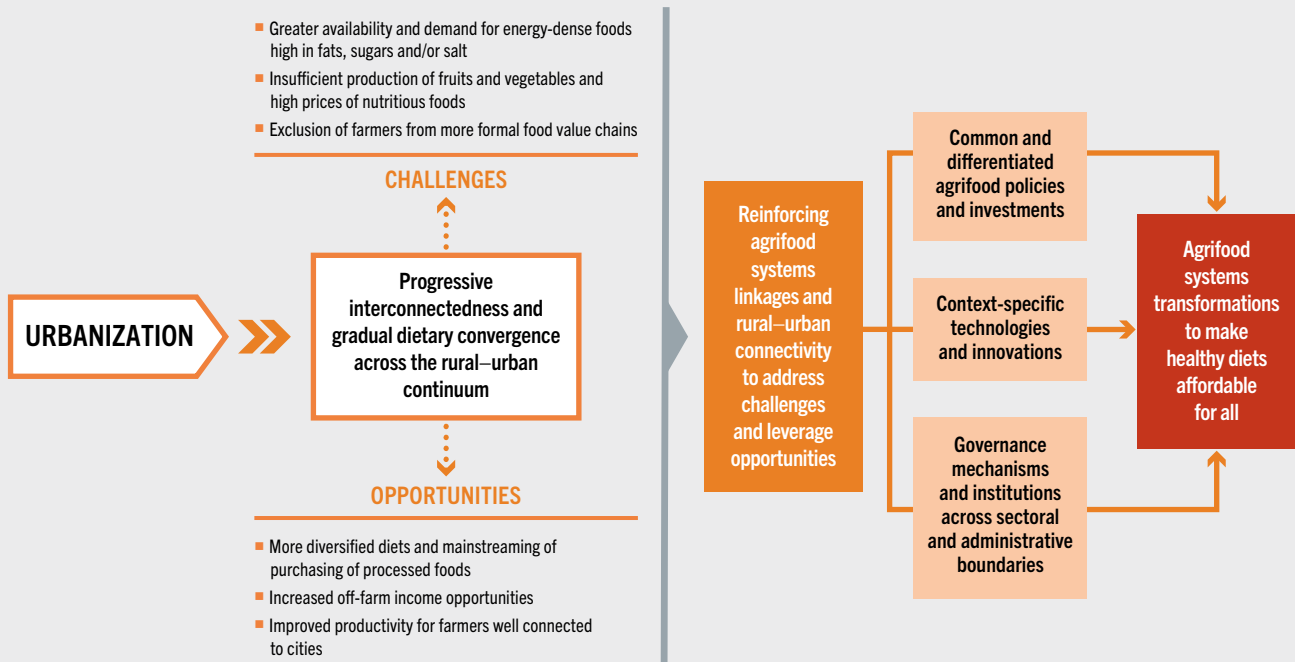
■ Greater availability and demand for energy-dense foods high in fats, sugars and/or salt
■ Insufficient production of fruits and vegetables and high prices of nutritious foods
■ Exclusion of farmers from more formal food value chains

CHALLENGES

URBANIZATION

Progressive interconnectedness and gradual dietary convergence across the rural–urban continuum

OPPORTUNITIES

■ More diversified diets and mainstreaming of purchasing of processed foods
■ Increased off-farm income opportunities
■ Improved productivity for farmers well connected to cities

Reinforcing agrifood systems linkages and rural–urban connectivity to address challenges and leverage opportunities

Common and differentiated agrifood policies and investments

Context-specific technologies and innovations

Governance mechanisms and institutions across sectoral and administrative boundaries

Agrifood systems transformations to make healthy diets affordable for all